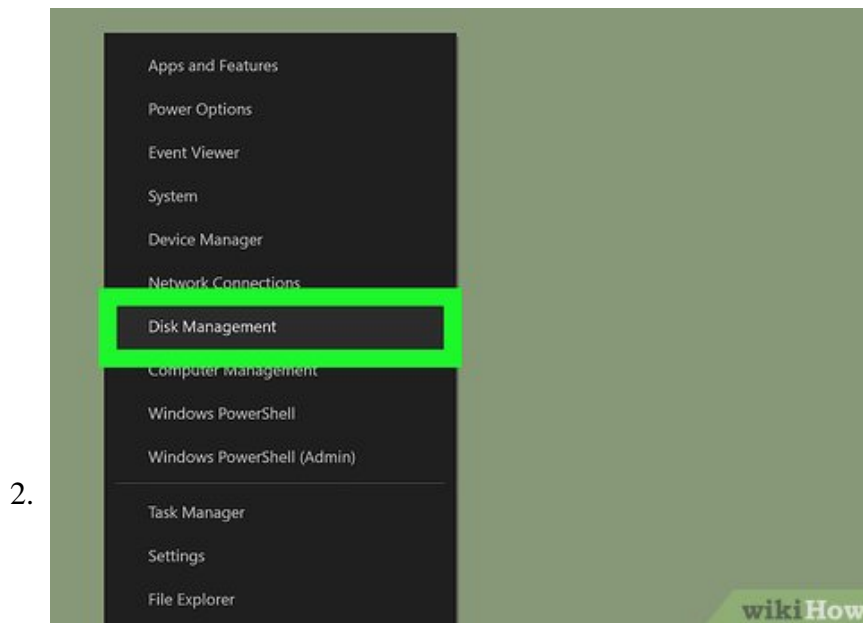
2.

Apps and Features

Power Options

Event Viewer

System

Device Manager

Network Connections

Disk Management

Computer Management

Windows PowerShell

Windows PowerShell (Admin)

Task Manager

Settings

File Explorer

wikiHow